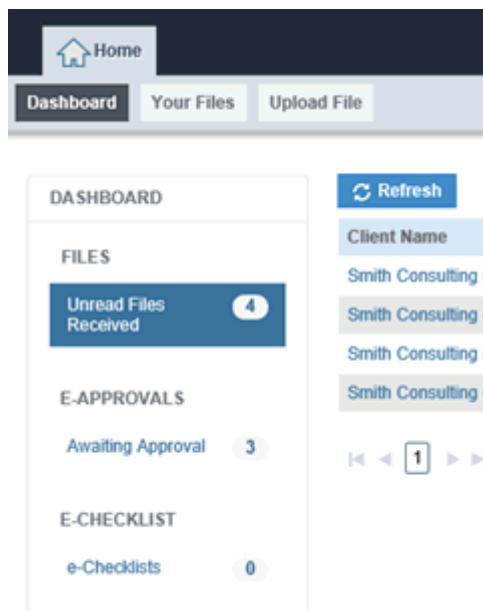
Home

Dashboard
Your Files
Upload File

DASHBOARD

FILES

Unread Files Received 4

E-APPROVALS

Awaiting Approval 3

E-CHECKLIST

e-Checklists 0

Refresh

Client Name
Smith Consulting
Smith Consulting
Smith Consulting
Smith Consulting

1